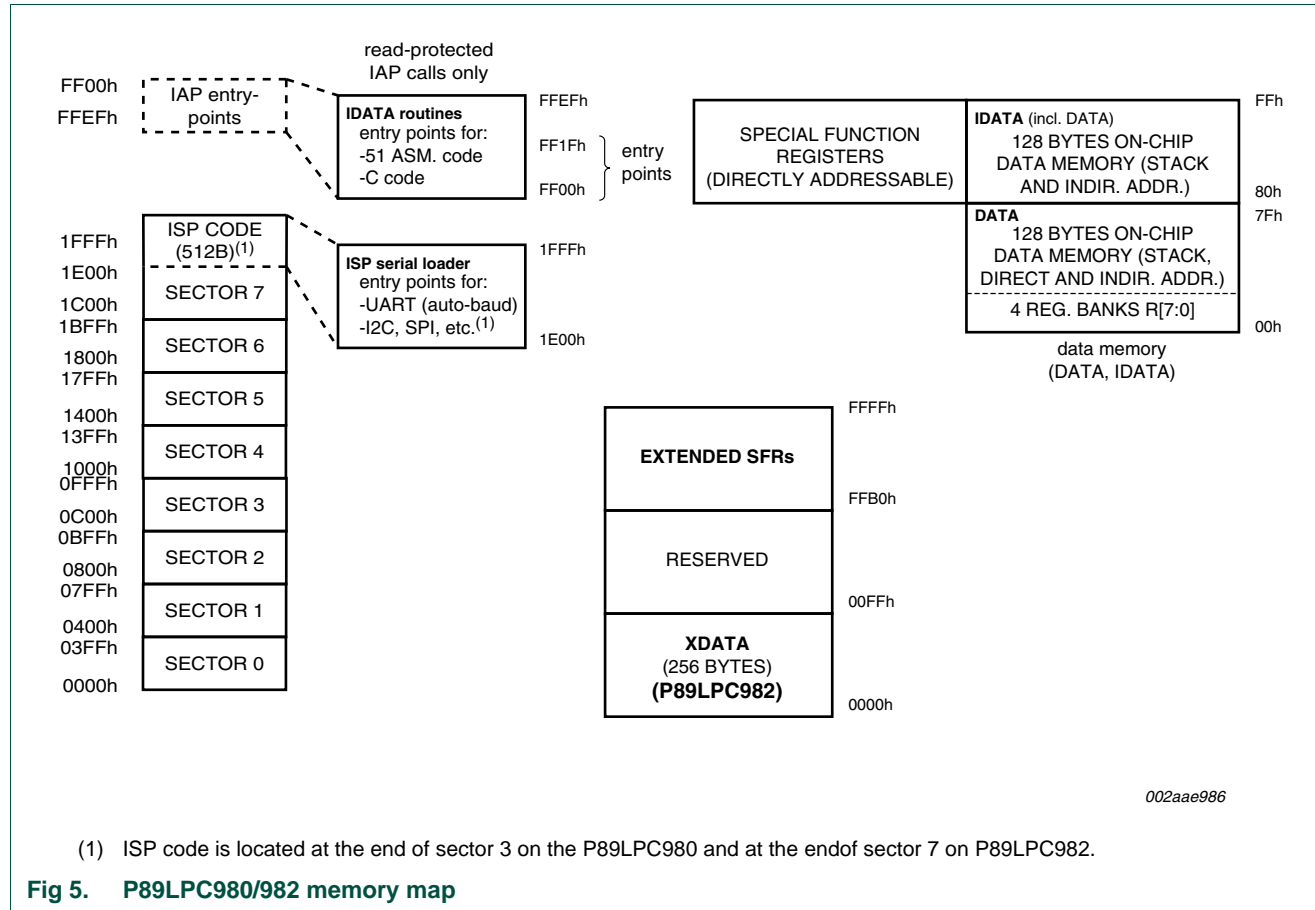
read-protected
IAP calls only

FF00h
FFEFh

IAP entry-points

**IDATA routines**
entry points for:
-51 ASM. code
-C code

FFEFh
FF1Fh
FF00h

entry points

SPECIAL FUNCTION REGISTERS (DIRECTLY ADDRESSABLE)

**IDATA** (incl. DATA)
128 BYTES ON-CHIP DATA MEMORY (STACK AND INDIR. ADDR.)

FFh
80h

**DATA**
128 BYTES ON-CHIP DATA MEMORY (STACK, DIRECT AND INDIR. ADDR.)
4 REG. BANKS R[7:0]

7Fh
00h

data memory
(DATA, IDATA)

1FFFh
1E00h
1C00h
1BFFh
1800h
17FFh
1400h
13FFh
1000h
0FFFh
0C00h
0BFFh
0800h
07FFh
0400h
03FFh
0000h

ISP CODE
(512B)$^{(1)}$
SECTOR 7
SECTOR 6
SECTOR 5
SECTOR 4
SECTOR 3
SECTOR 2
SECTOR 1
SECTOR 0

**ISP serial loader**
entry points for:
-UART (auto-baud)
-I2C, SPI, etc.$^{(1)}$

1FFFh
1E00h

**EXTENDED SFRs**
RESERVED
**XDATA**
(256 BYTES)
**(P89LPC982)**

FFFFh
FFB0h
00FFh
0000h

002aae986

(1) ISP code is located at the end of sector 3 on the P89LPC980 and at the endof sector 7 on P89LPC982.

**Fig 5. P89LPC980/982 memory map**